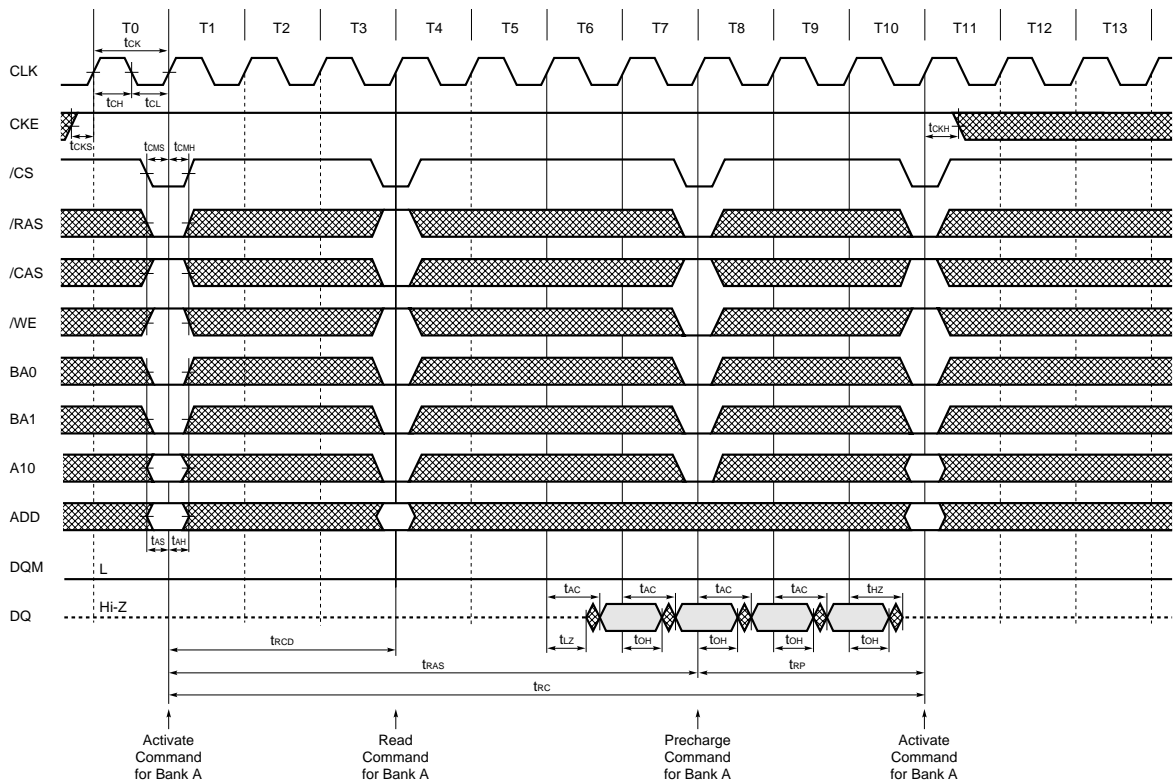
T0 T1 T2 T3 T4 T5 T6 T7 T8 T9 T10 T11 T12 T13

$t_{CK}$

CLK

$t_{CH}$ $t_{CL}$

CKE

$t_{CKS}$

$t_{CKH}$

$t_{CMS}$ $t_{CMH}$

/CS

/RAS

/CAS

/WE

BA0

BA1

A10

ADD

$t_{AS}$ $t_{AH}$

DQM

L

$t_{AC}$ $t_{AC}$ $t_{AC}$ $t_{AC}$ $t_{HZ}$

DQ

Hi-Z

$t_{LZ}$ $t_{OH}$ $t_{OH}$ $t_{OH}$ $t_{OH}$

$t_{RCD}$

$t_{RAS}$

$t_{RP}$

$t_{RC}$

Activate Command for Bank A

Read Command for Bank A

Precharge Command for Bank A

Activate Command for Bank A